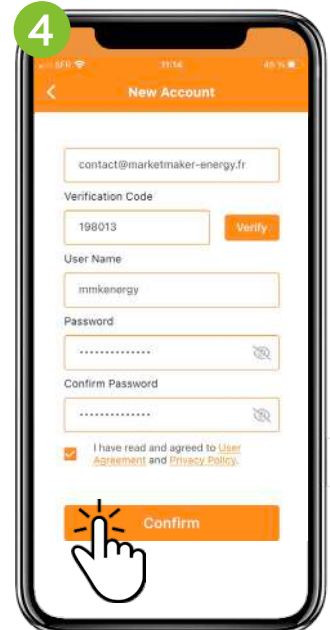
4

SFR 11:14 46 %

New Account

contact@marketmaker-energy.fr

Verification Code

198013

Verify

User Name

mmkenergy

Password

••••••••••••••

Confirm Password

••••••••••••••

I have read and agreed to User Agreement and Privacy Policy.

Confirm